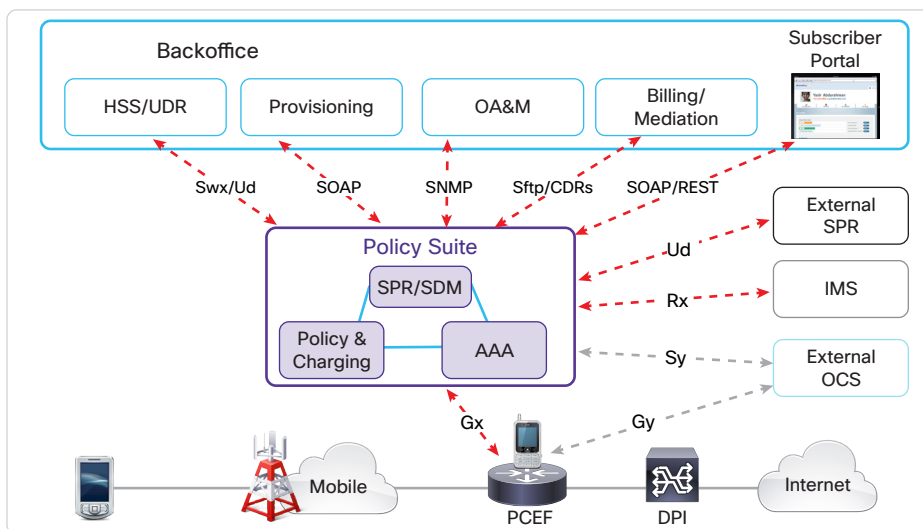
Backoffice

HSS/UDR

Provisioning

OA&M

Billing/ Mediation

Subscriber Portal

Swx/Ud

SOAP

SNMP

Sftp/CDRs

SOAP/REST

Policy Suite

SPR/SDM

Policy & Charging

AAA

External SPR

Ud

IMS

Rx

Sy

External OCS

Gx

Gy

Mobile

PCEF

DPI

Internet